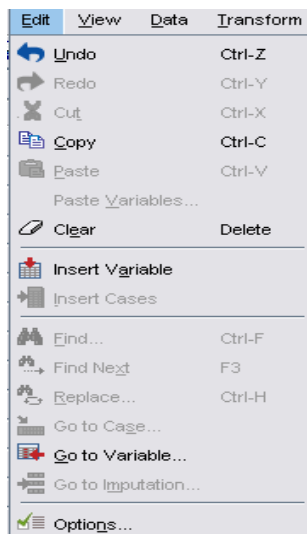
Edit View Data Transform

Undo Ctrl-Z
Redo Ctrl-Y
Cut Ctrl-X
Copy Ctrl-C
Paste Ctrl-V
Paste Variables...
Clear Delete

Insert Variable
Insert Cases

Find... Ctrl-F
Find Next F3
Replace... Ctrl-H
Go to Case...
Go to Variable...
Go to Imputation...

Options...